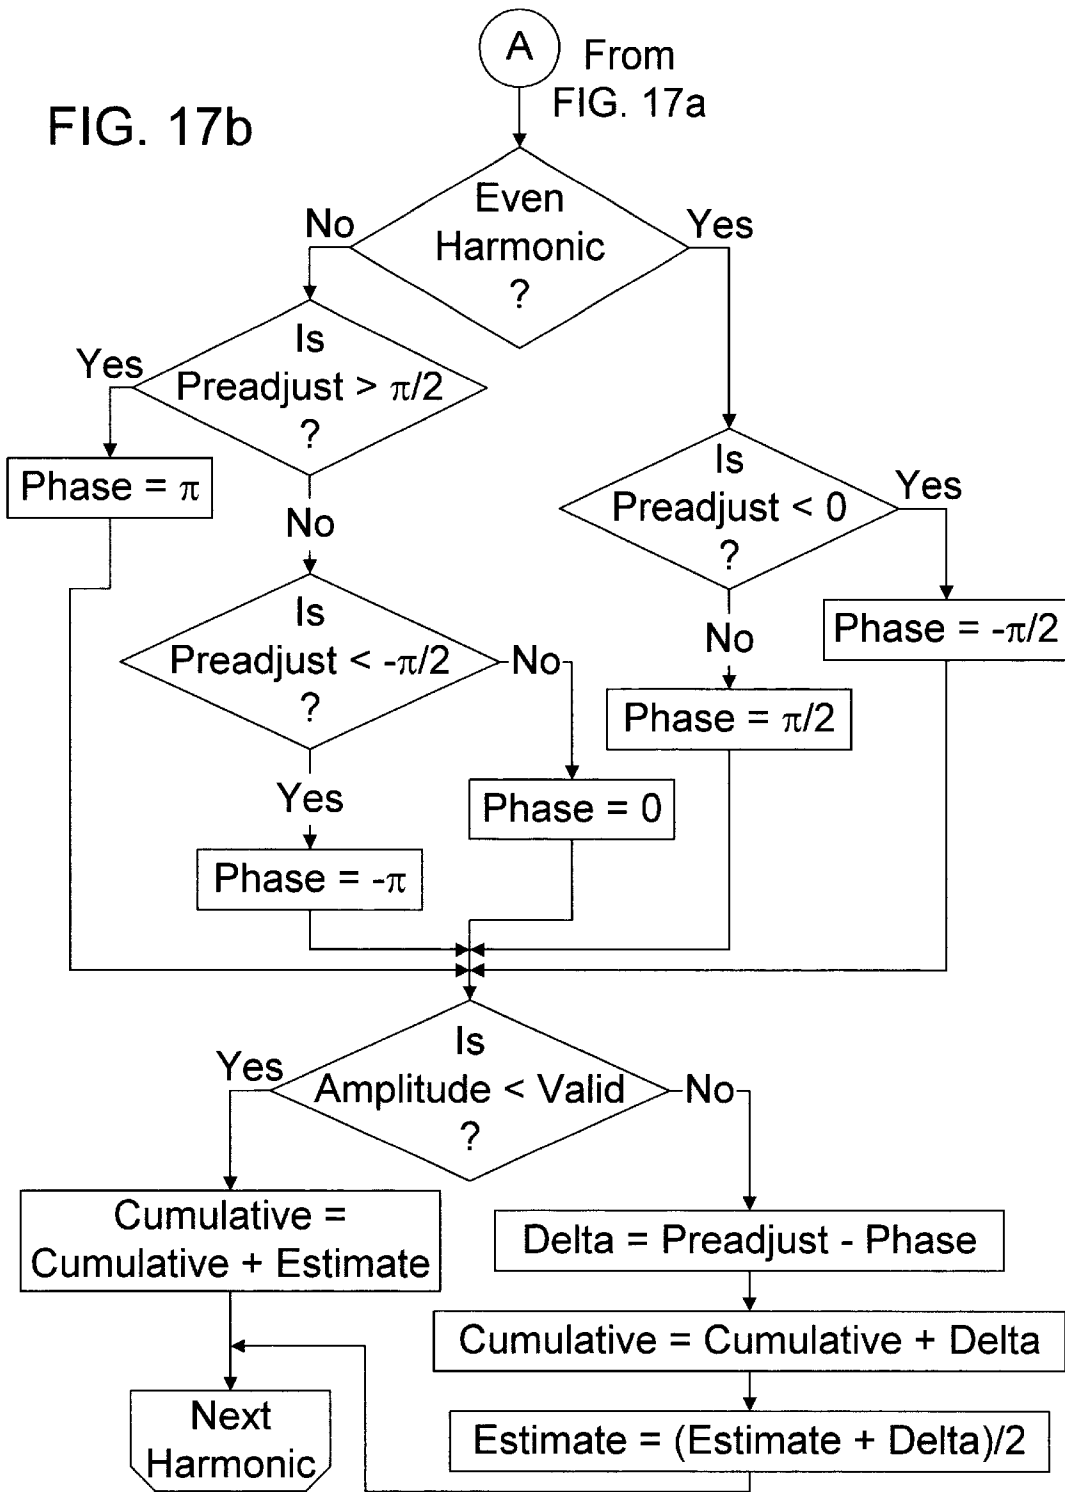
A

From FIG. 17a

FIG. 17b

Even Harmonic ?

No

Yes

Is Preadjust > $\pi/2$ ?

Yes

Phase = $\pi$

No

Is Preadjust < $-\pi/2$ ?

No

Yes

Phase = $-\pi$

Phase = 0

Is Preadjust < 0 ?

Yes

Phase = $-\pi/2$

No

Phase = $\pi/2$

Is Amplitude < Valid ?

Yes

No

Cumulative = Cumulative + Estimate

Delta = Preadjust - Phase

Cumulative = Cumulative + Delta

Estimate = (Estimate + Delta)/2

Next Harmonic